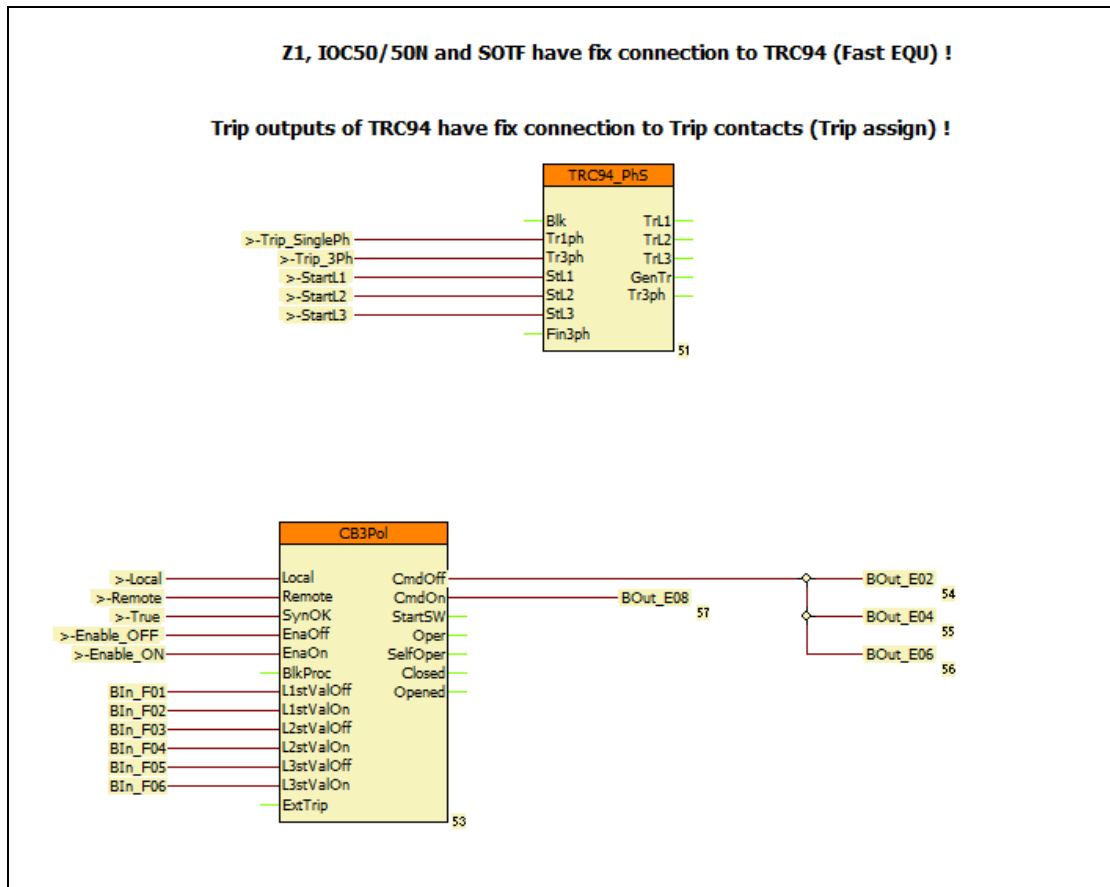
Z1, IOC50/50N and SOTF have fix connection to TRC94 (Fast EQU) !

Trip outputs of TRC94 have fix connection to Trip contacts (Trip assign) !

TRC94_PhS

>-Trip_SinglePh
>-Trip_3Ph
>-StartL1
>-StartL2
>-StartL3

Blk
Tr1ph
Tr3ph
StL1
StL2
StL3
Fin3ph

TrL1
TrL2
TrL3
GenTr
Tr3ph

51

CB3Pol

>-Local
>-Remote
>-True
>-Enable_OFF
>-Enable_ON
BIn_F01
BIn_F02
BIn_F03
BIn_F04
BIn_F05
BIn_F06

Local
Remote
SynOK
EnaOff
EnaOn
BlkProc
L1stValOff
L1stValOn
L2stValOff
L2stValOn
L3stValOff
L3stValOn
ExtTrip

CmdOff
CmdOn
StartSW
Oper
SelfOper
Closed
Opened

53

BOut_E08
57

BOut_E02
54
BOut_E04
55
BOut_E06
56